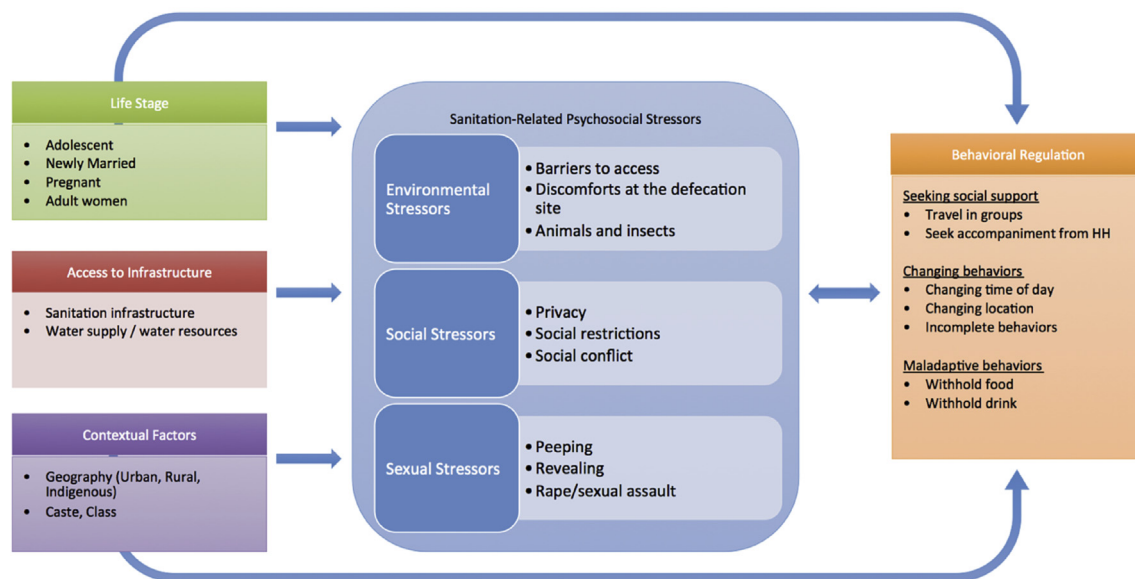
Life Stage

- Adolescent
- Newly Married
- Pregnant
- Adult women

Access to Infrastructure

- Sanitation infrastructure
- Water supply / water resources

Contextual Factors

- Geography (Urban, Rural, Indigenous)
- Caste, Class

Sanitation-Related Psychosocial Stressors

Environmental Stressors

- Barriers to access
- Discomforts at the defecation site
- Animals and insects

Social Stressors

- Privacy
- Social restrictions
- Social conflict

Sexual Stressors

- Peeping
- Revealing
- Rape/sexual assault

Behavioral Regulation

Seeking social support
- Travel in groups
- Seek accompaniment from HH

Changing behaviors
- Changing time of day
- Changing location
- Incomplete behaviors

Maladaptive behaviors
- Withhold food
- Withhold drink